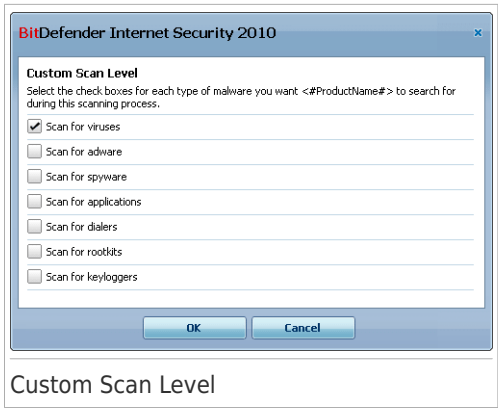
BitDefender Internet Security 2010

×

Custom Scan Level

Select the check boxes for each type of malware you want <#ProductName#> to search for during this scanning process.

Scan for viruses

Scan for adware

Scan for spyware

Scan for applications

Scan for dialers

Scan for rootkits

Scan for keyloggers

OK

Cancel

Custom Scan Level